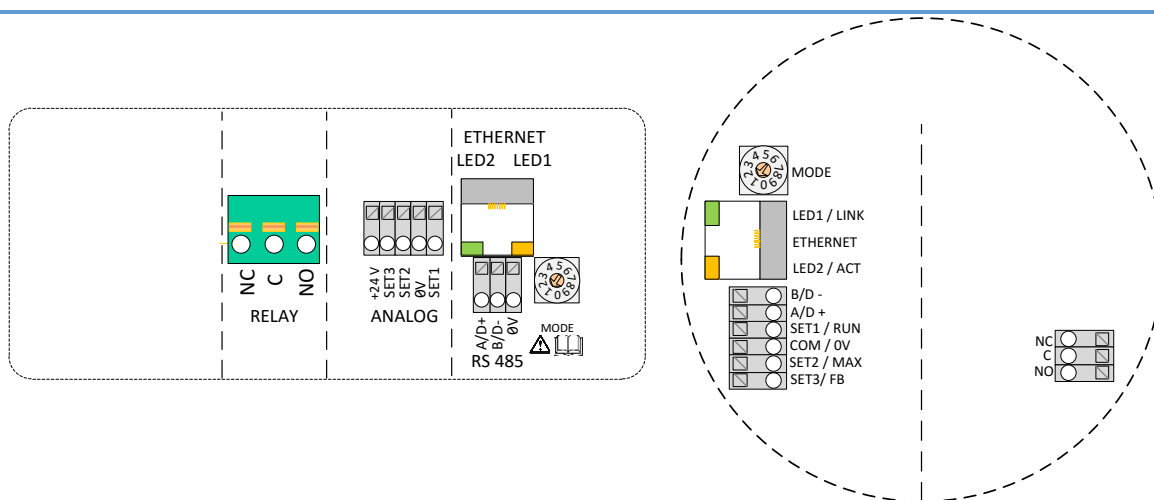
ETHERNET
LED2 LED1

NC C NO
RELAY

+24 V SET3 SET2 0V SET1
ANALOG

A/D+ B/D- 0V
RS 485

123456789 0
MODE

123456789 0
MODE

LED1 / LINK
ETHERNET
LED2 / ACT

B/D -
A/D +
SET1 / RUN
COM / 0V
SET2 / MAX
SET3/ FB

NC
C
NO